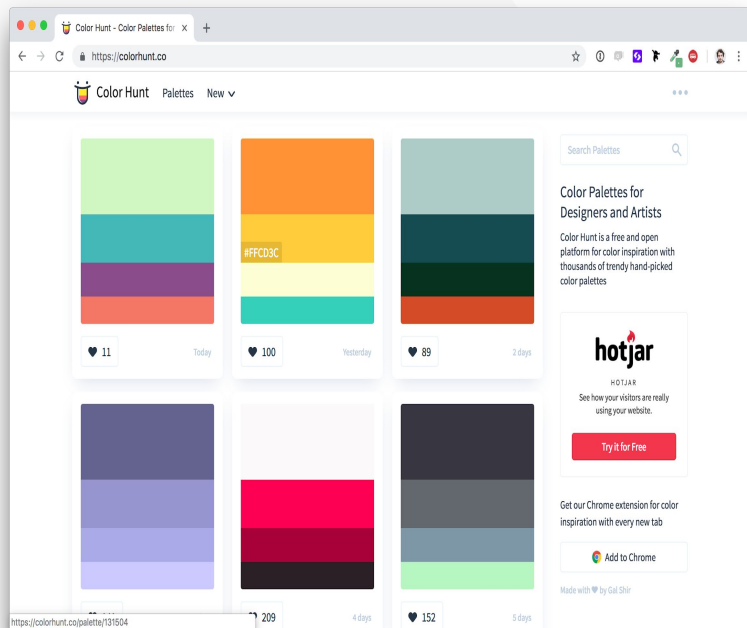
Color Hunt - Color Palettes for ×

https://colorhunt.co

Color Hunt Palettes New

Search Palettes

#FFCD3C

11 Today

100 Yesterday

89 3 days

Color Palettes for Designers and Artists

Color Hunt is a free and open platform for color inspiration with thousands of trendy hand-picked color palettes

hotjar

HOTJAR

See how your visitors are really using your website.

Try it for Free

Get our Chrome extension for color inspiration with every new tab

Add to Chrome

Made with ♥ by Gal Shir

https://colorhunt.co/palette/131504

209 4 days

152 5 days